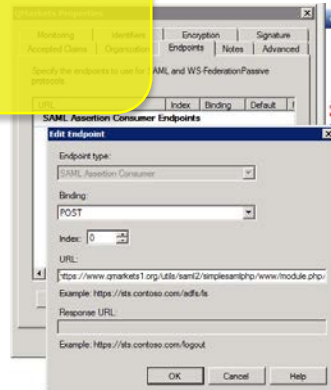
Qmarkets Properties

Monitoring | Identifiers | Encryption | Signature
Accepted Claims | Organization | Endpoints | Notes | Advanced

Specify the endpoints to use for SAML and WS-FederationPassive protocols.

URL | Index | Binding | Default | R
SAML Assertion Consumer Endpoints

Edit Endpoint

Endpoint type:
SAML Assertion Consumer

Binding:
POST

Index: 0

URL:
https://www.qmarkets1.org/utils/saml2/simplesamlphp/www/module.php/

Example: https://sts.contoso.com/adfs/ls

Response URL:

Example: https://sts.contoso.com/logout

OK | Cancel | Help